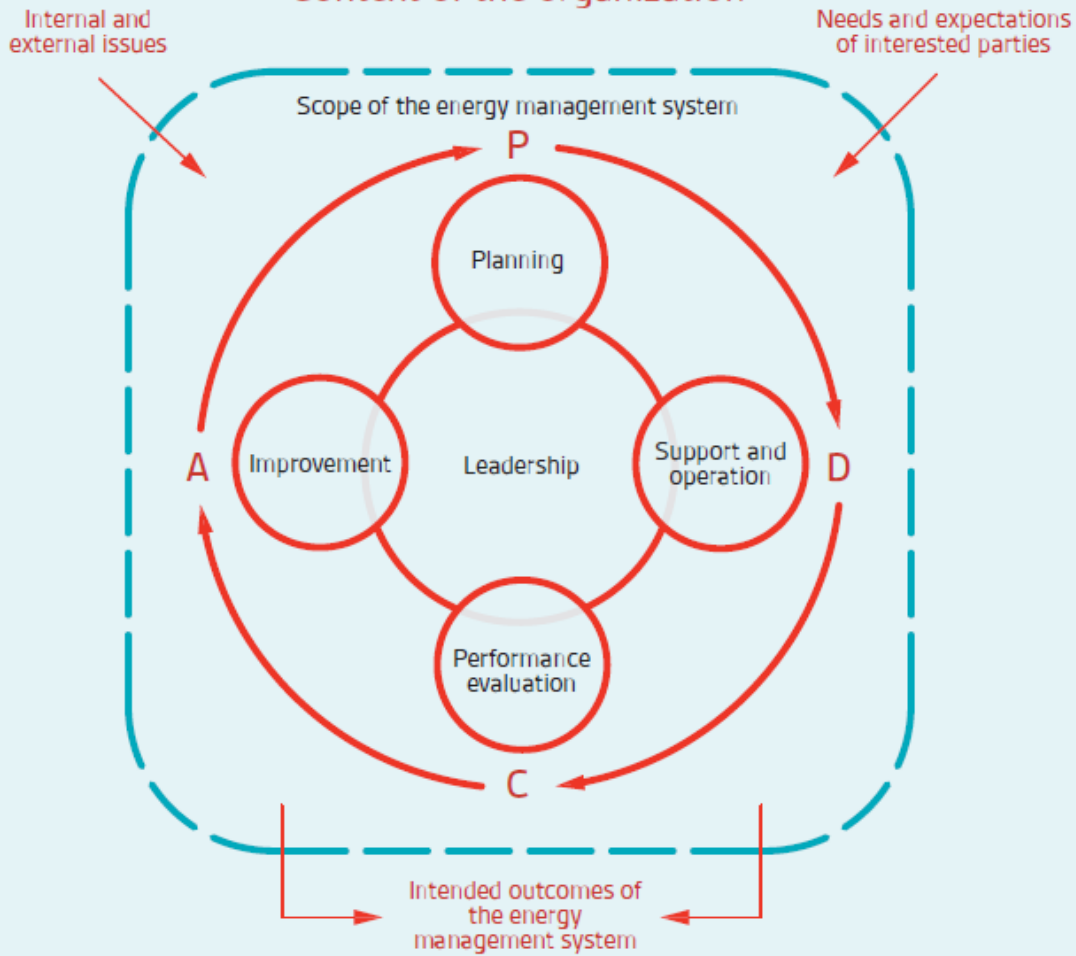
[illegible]

Internal and external issues

Needs and expectations of interested parties

Scope of the energy management system

P

Planning

A

Improvement

Leadership

Support and operation

D

Performance evaluation

C

Intended outcomes of the energy management system